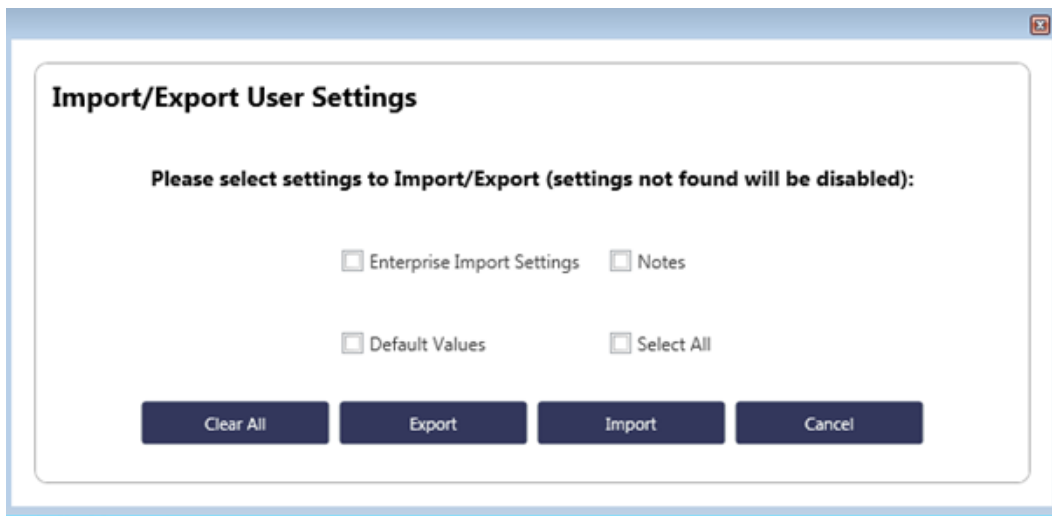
Import/Export User Settings

Please select settings to Import/Export (settings not found will be disabled):

Enterprise Import Settings

Notes

Default Values

Select All

Clear All

Export

Import

Cancel